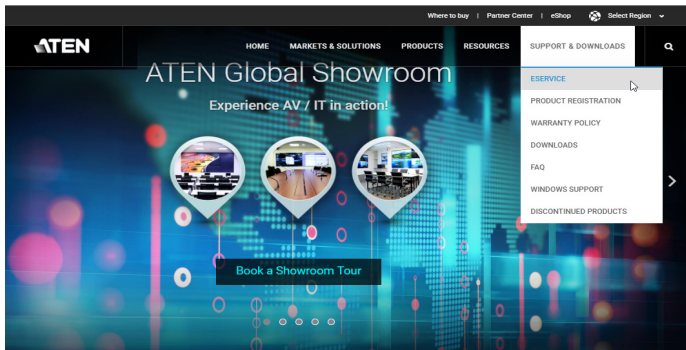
Where to buy | Partner Center | eShop Select Region

ATEN

HOME MARKETS & SOLUTIONS PRODUCTS RESOURCES SUPPORT & DOWNLOADS

ATEN Global Showroom

Experience AV / IT in action!

ESERVICE
PRODUCT REGISTRATION
WARRANTY POLICY
DOWNLOADS
FAQ
WINDOWS SUPPORT
DISCONTINUED PRODUCTS

Book a Showroom Tour